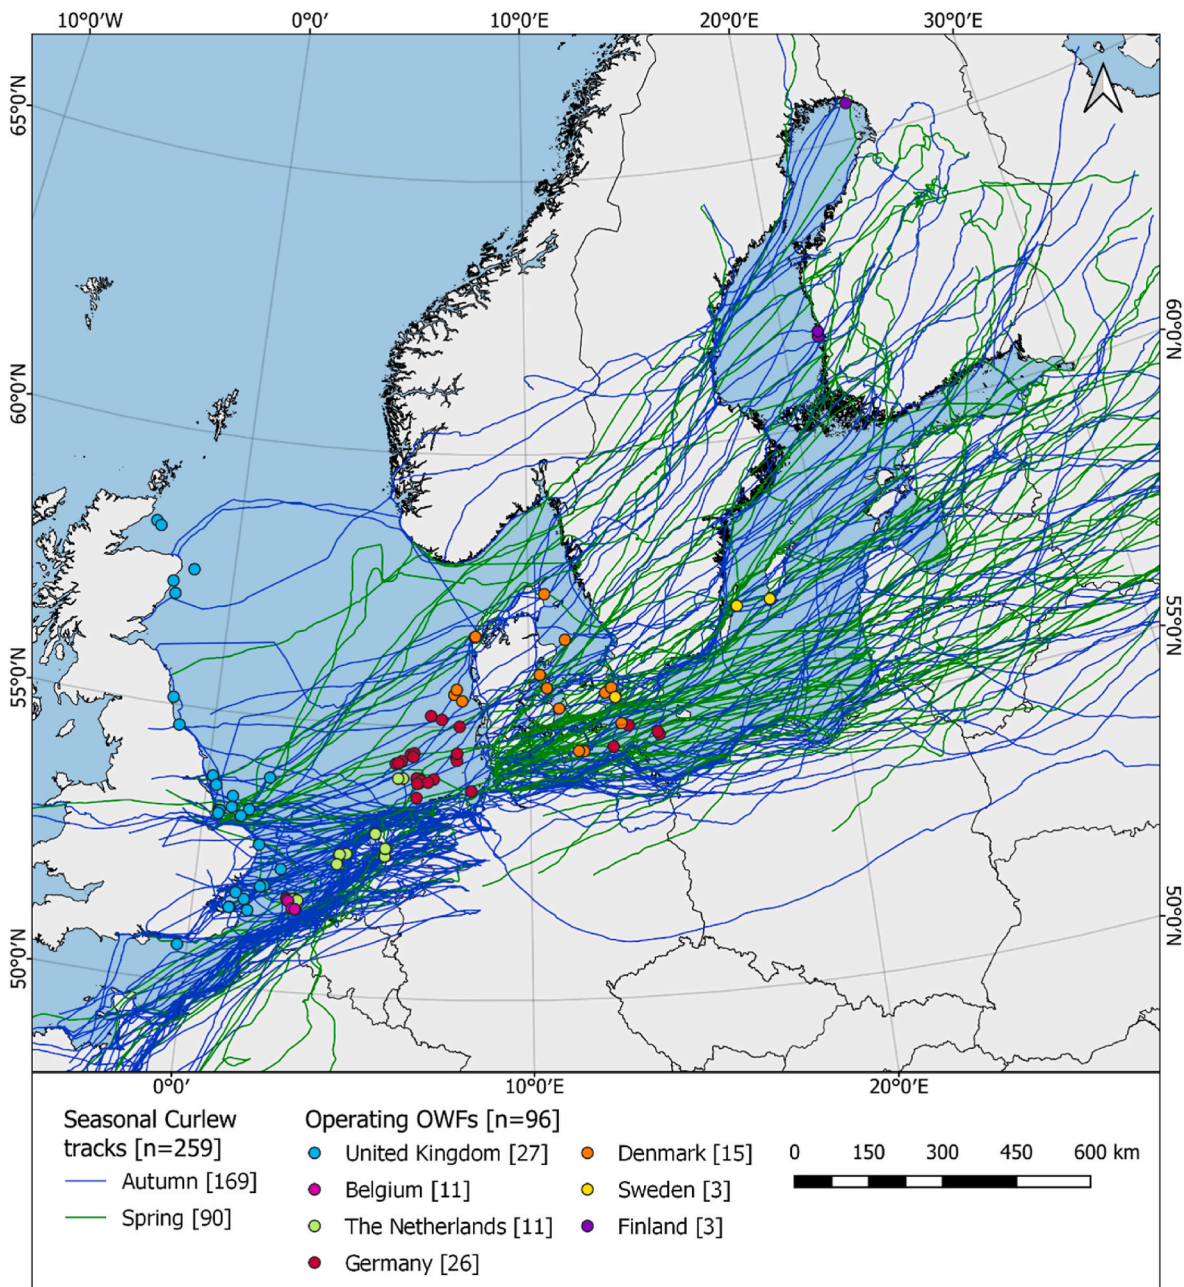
10°0′W 0°0′ 10°0′E 20°0′E 30°0′E

65°0′N
60°0′N
55°0′N
50°0′N

60°0′N
55°0′N
50°0′N

0°0′ 10°0′E 20°0′E

Seasonal Curlew tracks [n=259]
Autumn [169]
Spring [90]

Operating OWFs [n=96]
United Kingdom [27]
Belgium [11]
The Netherlands [11]
Germany [26]
Denmark [15]
Sweden [3]
Finland [3]

0 150 300 450 600 km